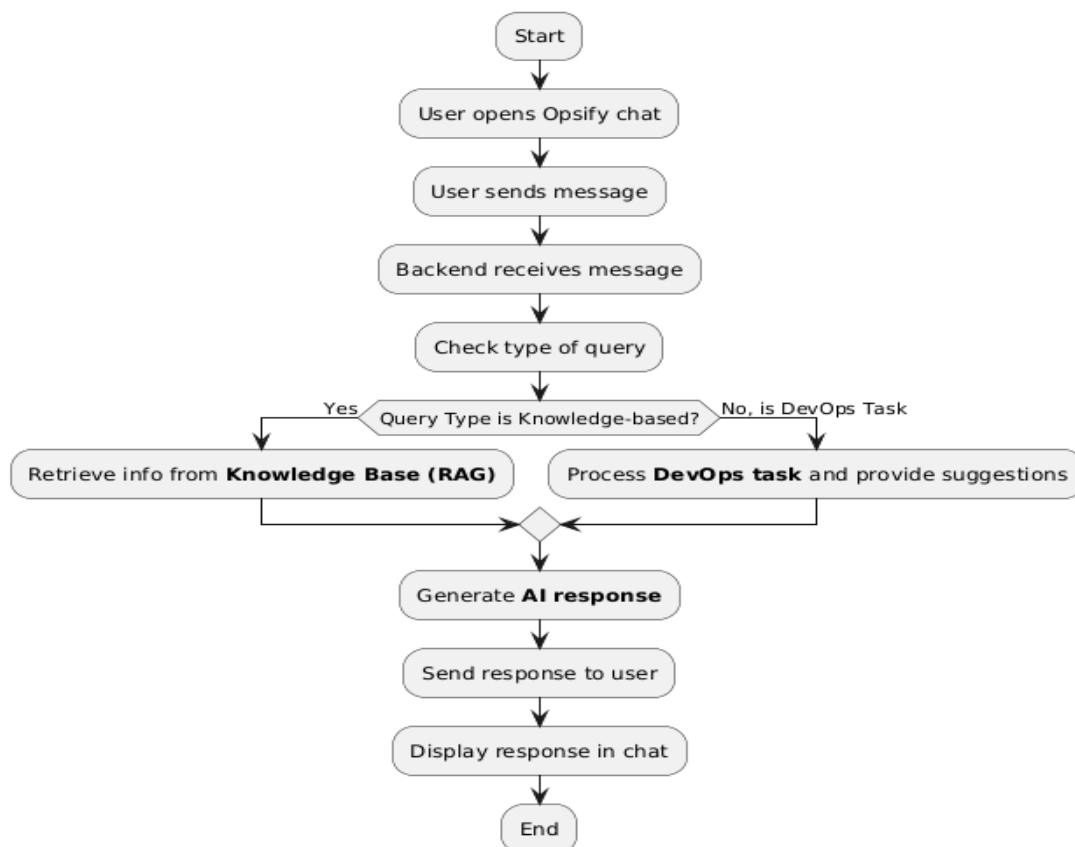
Start

User opens Opsify chat

User sends message

Backend receives message

Check type of query

Yes

Query Type is Knowledge-based?

No, is DevOps Task

Retrieve info from **Knowledge Base (RAG)**

Process **DevOps task** and provide suggestions

Generate **AI response**

Send response to user

Display response in chat

End